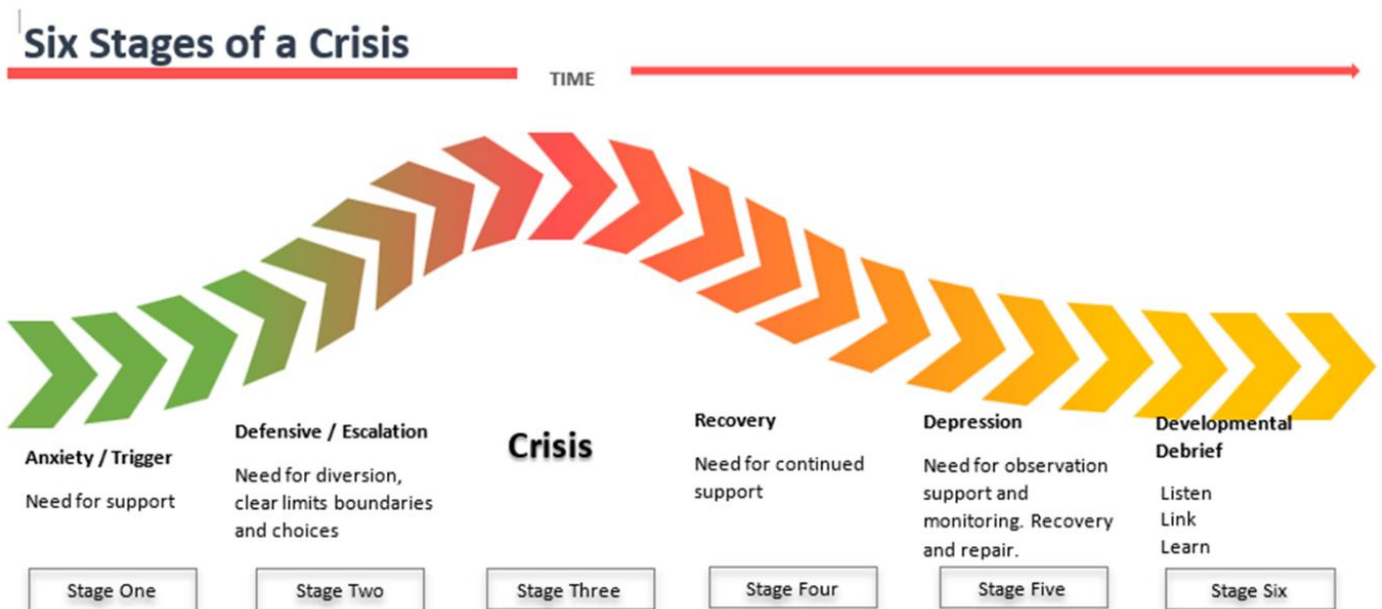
Six Stages of a Crisis

TIME

Anxiety / Trigger

Need for support

Stage One

Defensive / Escalation

Need for diversion, clear limits boundaries and choices

Stage Two

Crisis

Stage Three

Recovery

Need for continued support

Stage Four

Depression

Need for observation support and monitoring. Recovery and repair.

Stage Five

Developmental Debrief

Listen
Link
Learn

Stage Six